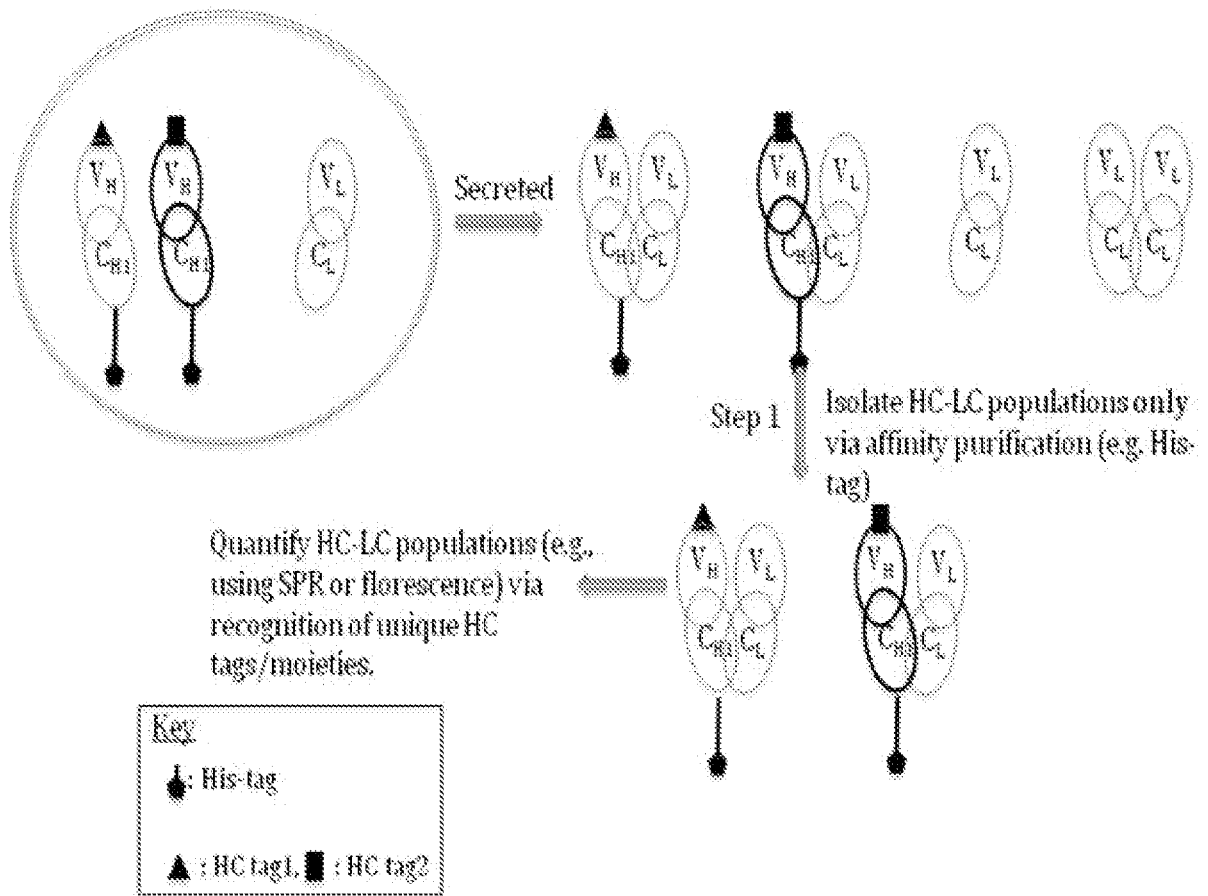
$V_H$ $V_H$ $V_L$
$C_{H1}$ $C_{H1}$ $C_L$

Secreted

$V_H$ $V_L$ $V_H$ $V_L$ $V_L$ $V_L$ $V_L$
$C_{H1}$ $C_L$ $C_{H1}$ $C_L$ $C_L$ $C_L$ $C_L$

Step 1

Isolate HC-LC populations only via affinity purification (e.g. His-tag)

Quantify HC-LC populations (e.g., using SPR or florescence) via recognition of unique HC tags/moieties.

$V_H$ $V_L$ $V_H$ $V_L$
$C_{H1}$ $C_L$ $C_{H1}$ $C_L$

Key:
: His-tag

: HC tag1, : HC tag2